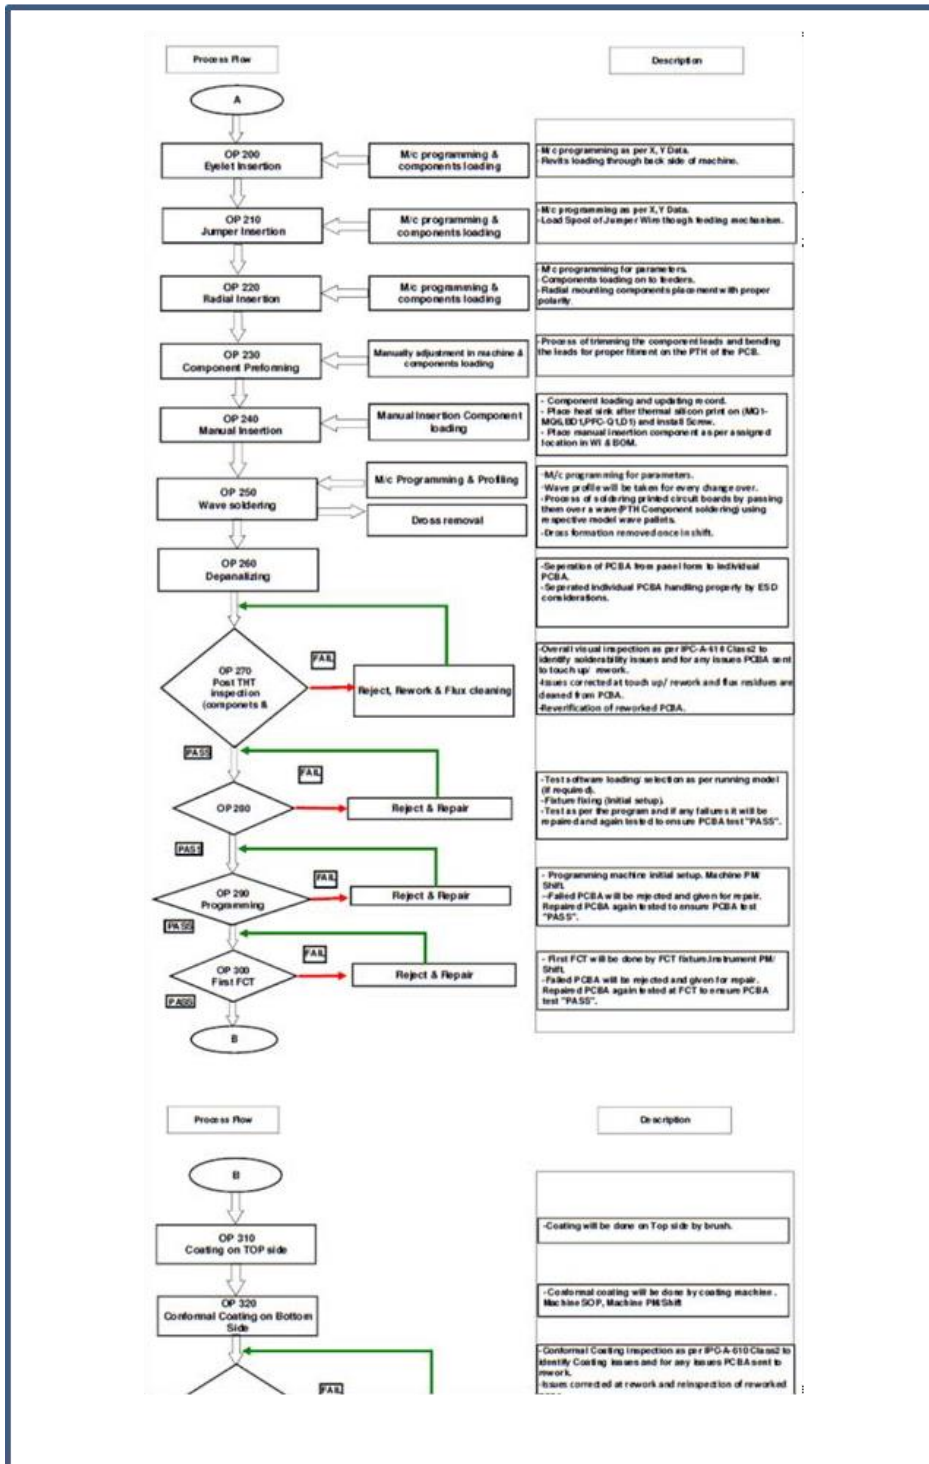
Process Flow

Description

A

OP 200
Eyelet Insertion

M/c programming & components loading

-M/c programming as per X, Y Data.
-Revits loading through back side of machine.

OP 210
Jumper Insertion

M/c programming & components loading

-M/c programming as per X,Y Data.
-Load Spool of Jumper Wire though feeding mechanism.

OP 220
Radial Insertion

M/c programming & components loading

-M/c programming for parameters.
-Components loading on to feeders.
-Radial mounting components placement with proper polarity.

OP 230
Component Preforming

Manually adjustment in machine & components loading

-Process of trimming the component leads and bending the leads for proper fitment on the PTH of the PCB.

OP 240
Manual Insertion

Manual Insertion Component loading

- Component loading and updating record.
- Place heat sink after thermal silicon print on (MQ1-MQ6,BD1,PFC-Q1,D1) and install Screw.
- Place manual insertion component as per assigned location in WI & BOM.

OP 250
Wave soldering

M/c Programming & Profiling

Dross removal

-M/c programming for parameters.
-Wave profile will be taken for every change over.
-Process of soldering printed circuit boards by passing them over a wave (PTH Component soldering) using respective model wave pallets.
-Dross formation removed once in shift.

OP 260
Depanalizing

-Seperation of PCBA from panel form to individual PCBA.
-Seperated individual PCBA handling properly by ESD considerations.

OP 270
Post THT inspection (componets &

FAIL

Reject, Rework & Flux cleaning

-Overall visual inspection as per IPC-A-610 Class2 to identify solderability issues and for any issues PCBA sent to touch up/ rework.
-Issues corrected at touch up/ rework and flux residues are cleaned from PCBA.
-Reverification of reworked PCBA.

PASS

FAIL

OP 280

Reject & Repair

-Test software loading/ selection as per running model (if required).
-Fixture fixing (initial setup).
-Test as per the program and if any failures it will be repaired and again tested to ensure PCBA test "PASS".

PASS

FAIL

OP 290
Programming

Reject & Repair

- Programming machine initial setup. Machine PM/ Shift.
-Failed PCBA will be rejected and given for repair. Repaired PCBA again tested to ensure PCBA test "PASS".

PASS

FAIL

OP 300
First FCT

Reject & Repair

- First FCT will be done by FCT fixture.Instrument PM/ Shift.
-Failed PCBA will be rejected and given for repair. Repaired PCBA again tested at FCT to ensure PCBA test "PASS".

PASS

B

Process Flow

Description

B

OP 310
Coating on TOP side

-Coating will be done on Top side by brush.

OP 320
Conformal Coating on Bottom Side

-Conformal coating will be done by coating machine. Machine SOP, Machine PM/Shift

FAIL

-Conformal Coating inspection as per IPC-A-610 Class2 to identify Coating issues and for any issues PCBA sent to rework.
-Issues corrected at rework and reinspection of reworked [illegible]